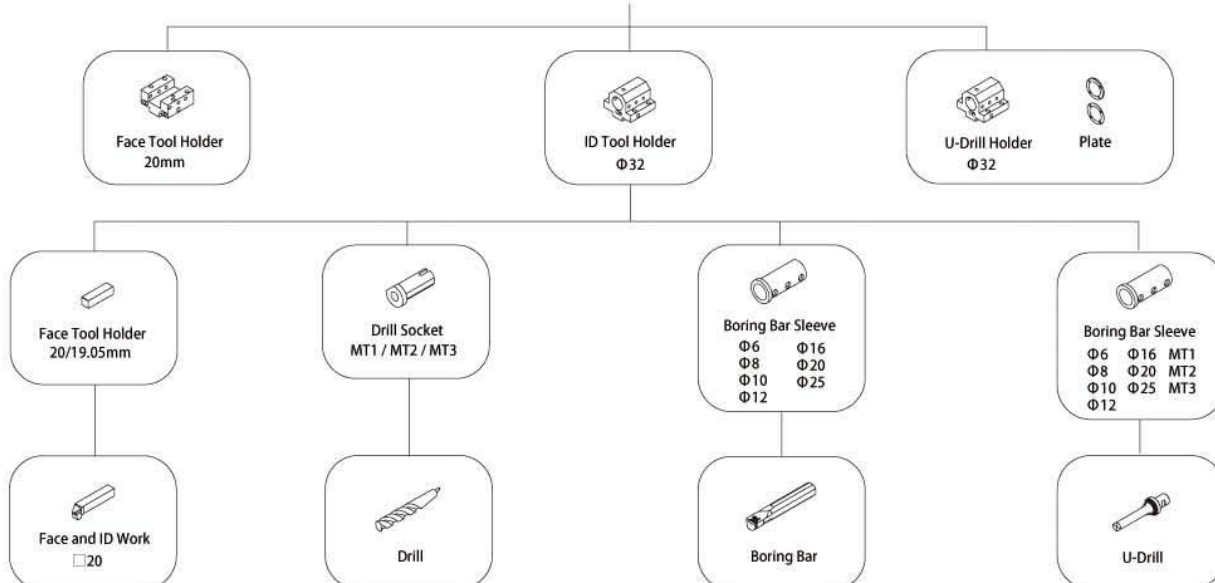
Face Tool Holder
20mm

ID Tool Holder
Φ32

U-Drill Holder
Φ32

Plate

Face Tool Holder
20/19.05mm

Drill Socket
MT1 / MT2 / MT3

Boring Bar Sleeve
Φ6 Φ16
Φ8 Φ20
Φ10 Φ25
Φ12

Boring Bar Sleeve
Φ6 Φ16 MT1
Φ8 Φ20 MT2
Φ10 Φ25 MT3
Φ12

Face and ID Work
□20

Drill

Boring Bar

U-Drill